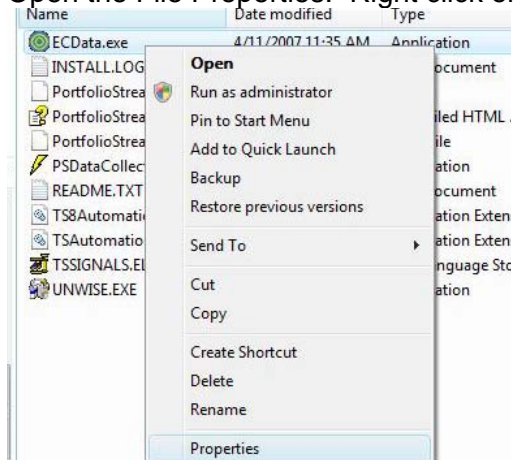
Open the File Properties. Right click on

| Name | Date modified | Type |
|---|---|---|
| ECData.exe | 4/11/2007 11:35 AM | Application |
| INSTALL.LOG | | ocument |
| PortfolioStrea | | |
| PortfolioStrea | | iled HTML |
| PortfolioStrea | | ile |
| PSDataCollec | | ation |
| README.TXT | | ocument |
| TS8Automati | | ation Exten |
| TSAutomatio | | ation Exten |
| TSSIGNALS.EL | | nguage Sto |
| UNWISE.EXE | | ation |

Open
Run as administrator
Pin to Start Menu
Add to Quick Launch
Backup
Restore previous versions
Send To
Cut
Copy
Create Shortcut
Delete
Rename
Properties